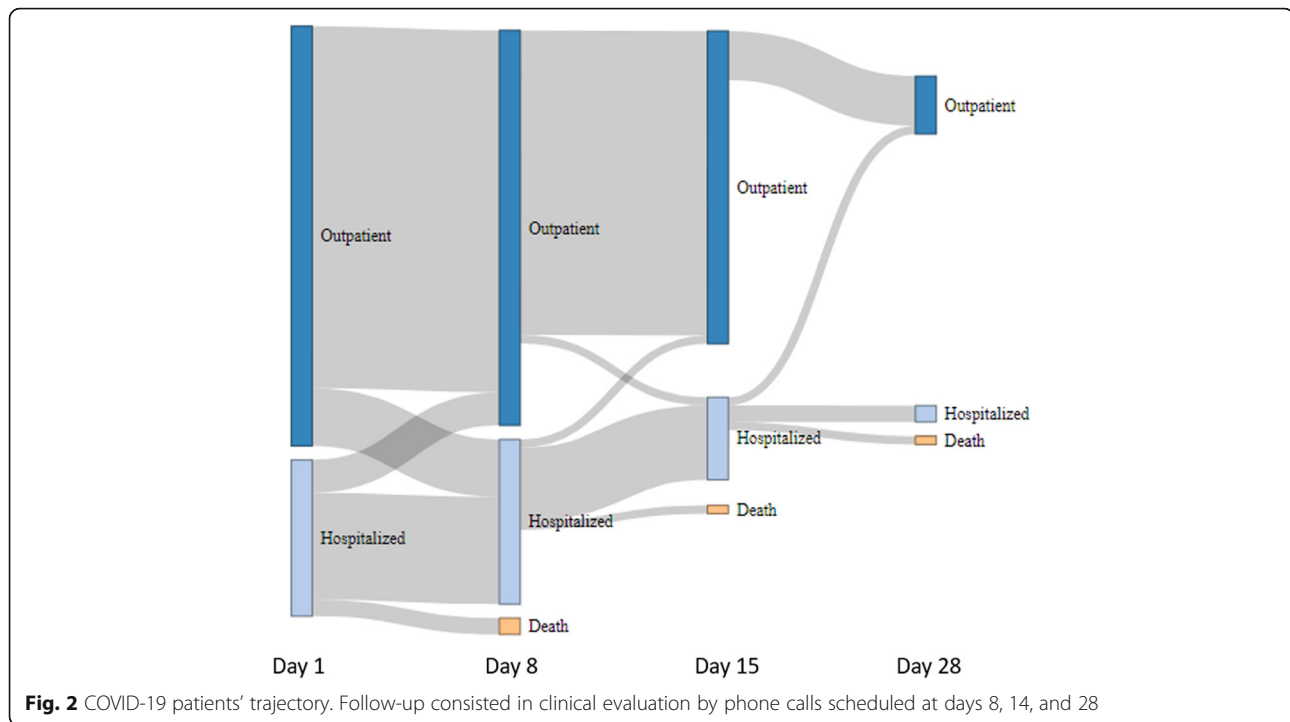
Outpatient
Hospitalized
Outpatient
Hospitalized
Death
Outpatient
Hospitalized
Death
Outpatient
Hospitalized
Death

Day 1
Day 8
Day 15
Day 28

**Fig. 2** COVID-19 patients' trajectory. Follow-up consisted in clinical evaluation by phone calls scheduled at days 8, 14, and 28